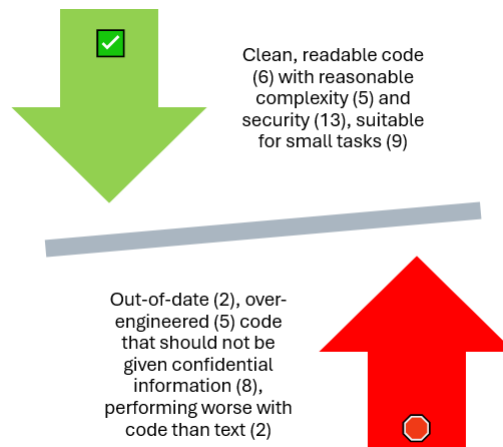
Clean, readable code (6) with reasonable complexity (5) and security (13), suitable for small tasks (9)

Out-of-date (2), over-engineered (5) code that should not be given confidential information (8), performing worse with code than text (2)